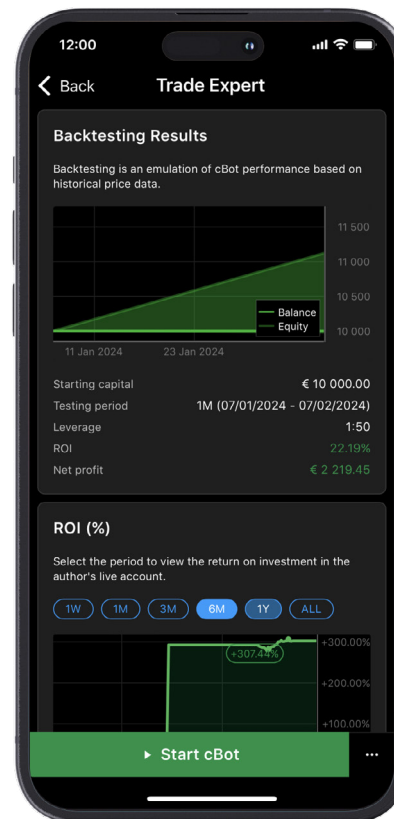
12:00

Back Trade Expert

Backtesting Results

Backtesting is an emulation of cBot performance based on historical price data.

11 500
11 000
10 500
10 000
Balance
Equity
11 Jan 2024
23 Jan 2024

| | |
|---|---|
| Starting capital | € 10 000.00 |
| Testing period | 1M (07/01/2024 - 07/02/2024) |
| Leverage | 1:50 |
| ROI | 22.19% |
| Net profit | € 2 219.45 |

ROI (%)

Select the period to view the return on investment in the author's live account.

1W 1M 3M 6M 1Y ALL

+307.44%
+300.00%
+200.00%
+100.00%

Start cBot
...